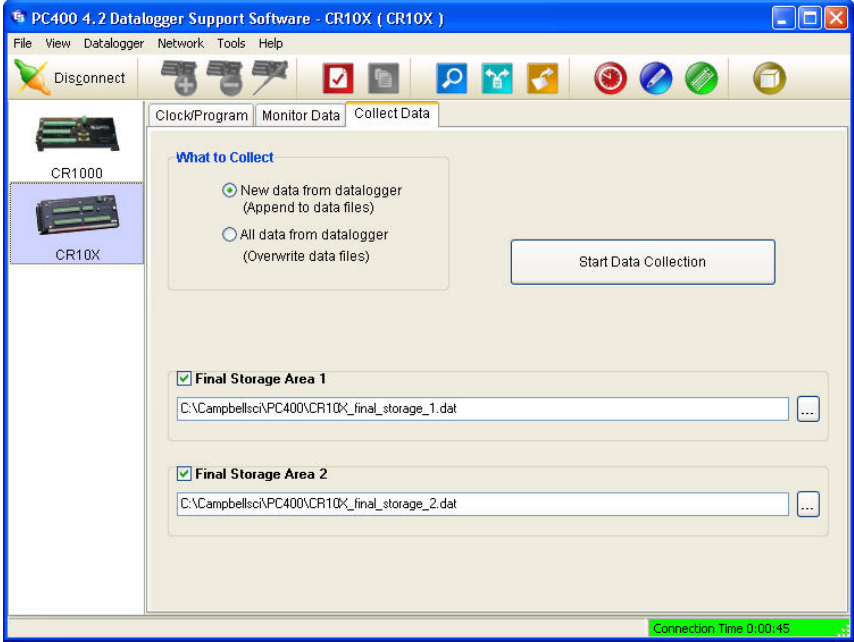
PC400 4.2 Datalogger Support Software - CR10X ( CR10X )

File View Datalogger Network Tools Help

Disconnect

CR1000

CR10X

Clock/Program | Monitor Data | Collect Data

What to Collect

New data from datalogger (Append to data files)

All data from datalogger (Overwrite data files)

Start Data Collection

Final Storage Area 1

C:\Campbellsci\PC400\CR10X_final_storage_1.dat

...

Final Storage Area 2

C:\Campbellsci\PC400\CR10X_final_storage_2.dat

...

Connection Time 0:00:45